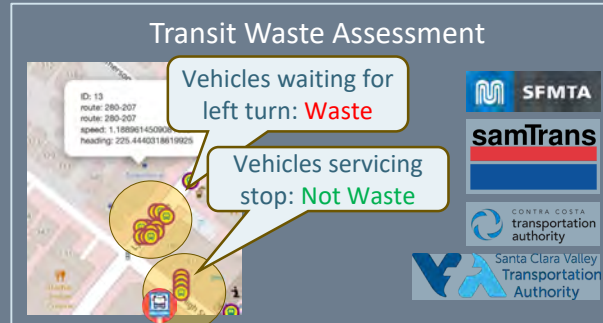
Transit Waste Assessment

ID: 13
route: 280-207
route: 280-207
speed: 1.18896145090
heading: 225.4440318619925

Vehicles waiting for left turn: Waste

Vehicles servicing stop: Not Waste

SFMTA

samTrans

CONTRA COSTA
transportation authority

Santa Clara Valley
Transportation Authority